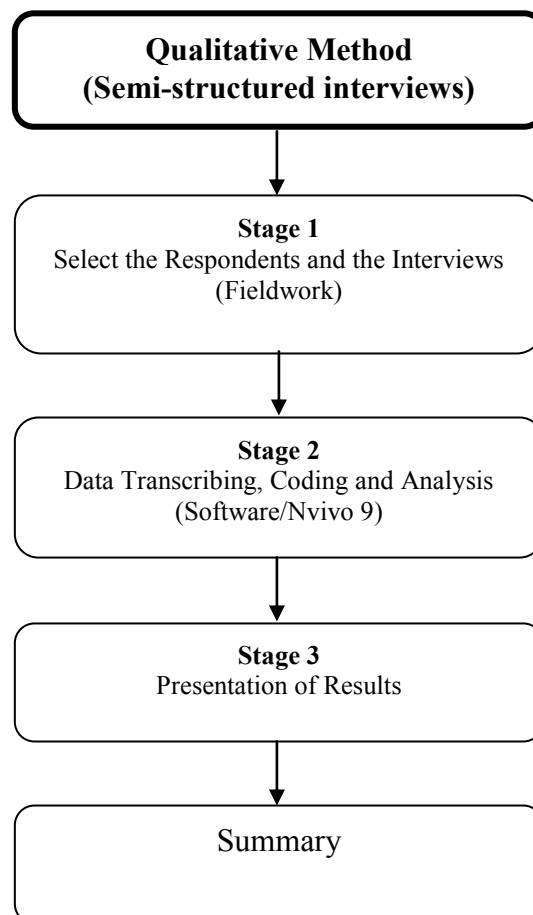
Qualitative Method
(Semi-structured interviews)

Stage 1
Select the Respondents and the Interviews
(Fieldwork)

Stage 2
Data Transcribing, Coding and Analysis
(Software/Nvivo 9)

Stage 3
Presentation of Results

Summary